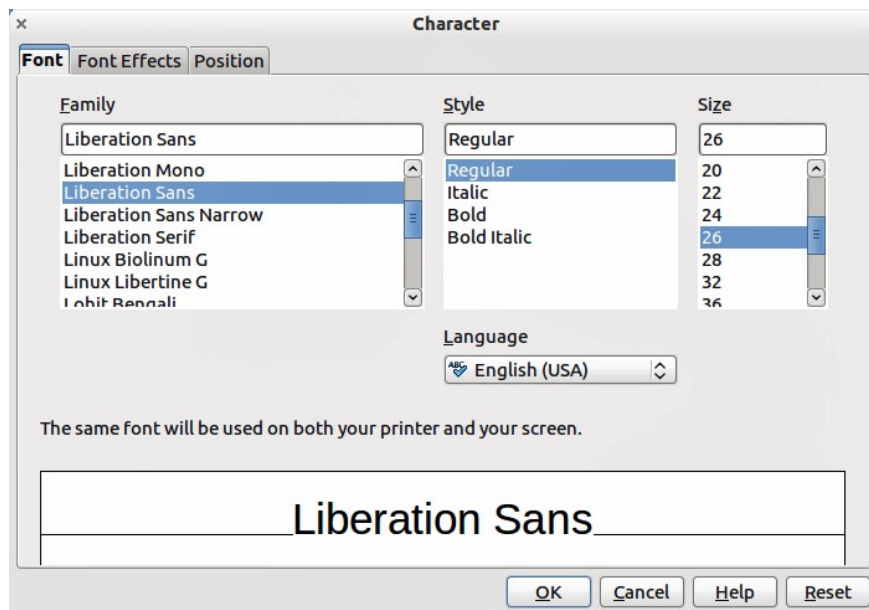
×

Character

Font | Font Effects | Position

Family

Liberation Sans

Liberation Mono
Liberation Sans
Liberation Sans Narrow
Liberation Serif
Linux Biolinum G
Linux Libertine G
Lohit Bengali

Style

Regular

Regular
Italic
Bold
Bold Italic

Size

26

20
22
24
26
28
32
36

Language

English (USA)

The same font will be used on both your printer and your screen.

Liberation Sans

OK | Cancel | Help | Reset